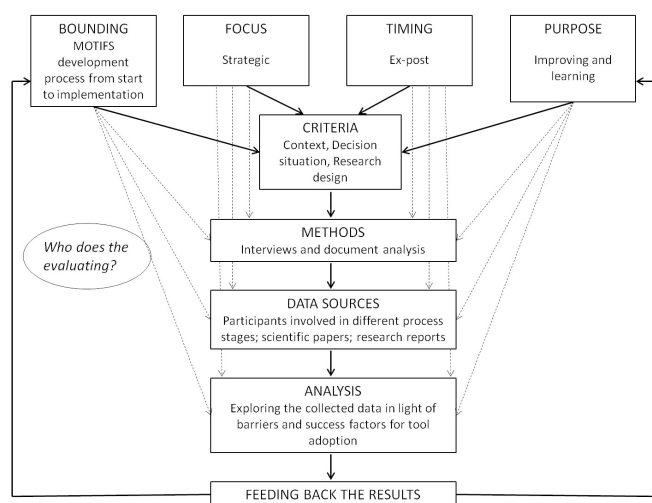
BOUNDING
MOTIFS development process from start to implementation

FOCUS
Strategic

TIMING
Ex-post

PURPOSE
Improving and learning

CRITERIA
Context, Decision situation, Research design

Who does the evaluating?

METHODS
Interviews and document analysis

DATA SOURCES
Participants involved in different process stages; scientific papers; research reports

ANALYSIS
Exploring the collected data in light of barriers and success factors for tool adoption

FEEDING BACK THE RESULTS